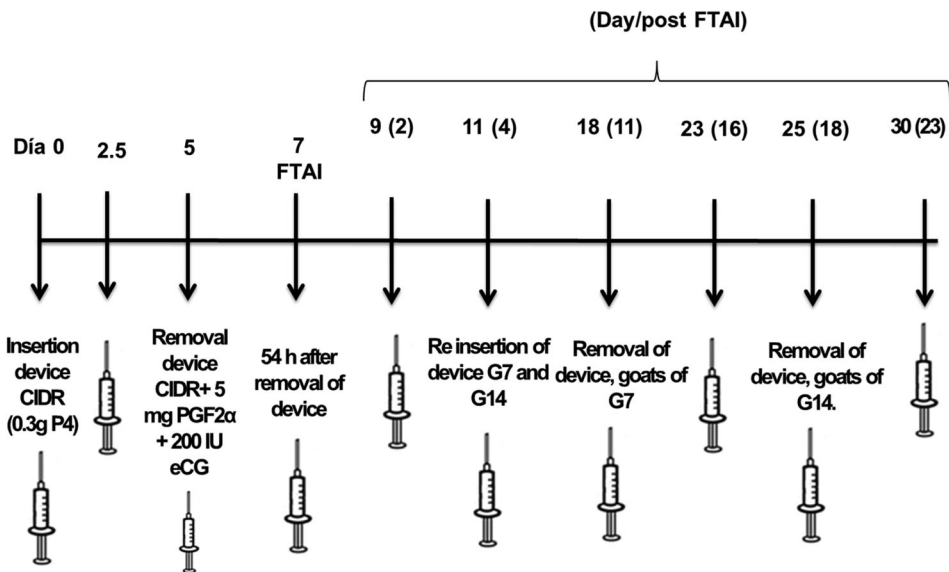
(Day/post FTAI)

Día 0

2.5

5

7 FTAI

9 (2)

11 (4)

18 (11)

23 (16)

25 (18)

30 (23)

Insertion device CIDR (0.3g P4)

Removal device CIDR+ 5 mg PGF2α + 200 IU eCG

54 h after removal of device

Re insertion of device G7 and G14

Removal of device, goats of G7

Removal of device, goats of G14.